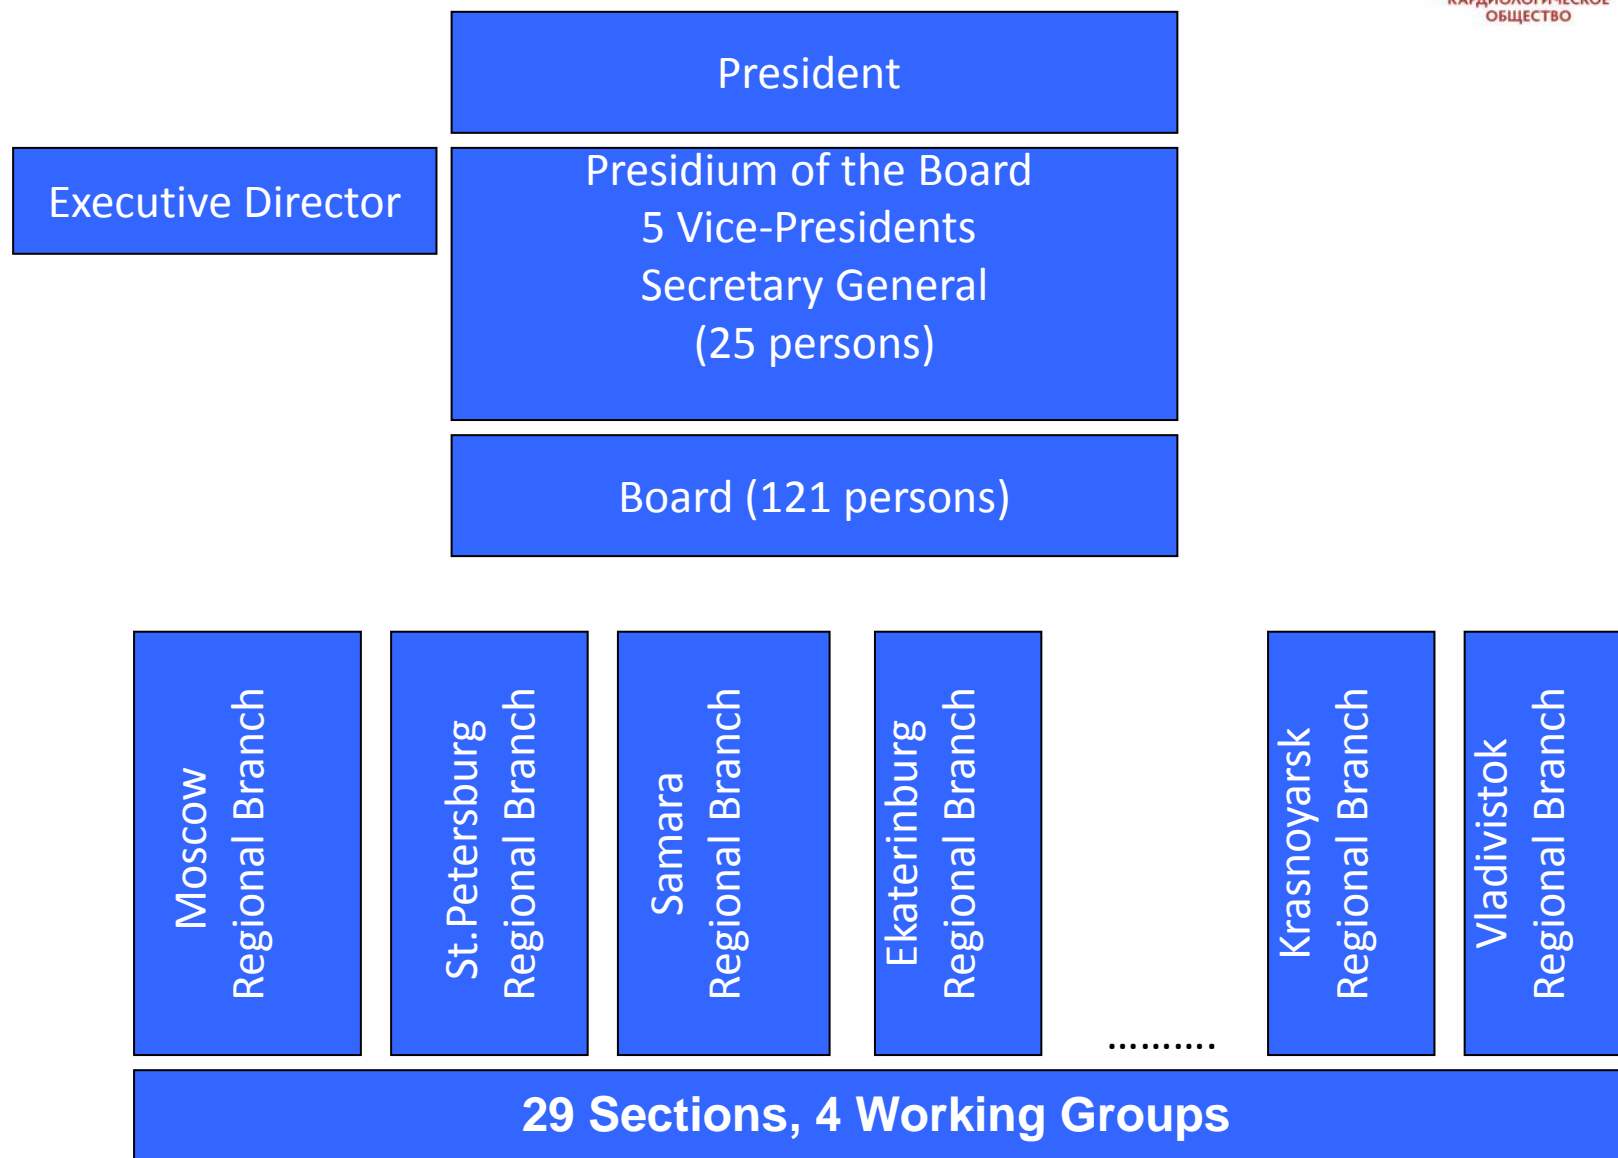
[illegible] ОБЩЕСТВО

President

Executive Director

Presidium of the Board
5 Vice-Presidents
Secretary General
(25 persons)

Board (121 persons)

Moscow Regional Branch

St.Petersburg Regional Branch

Samara Regional Branch

Ekaterinburg Regional Branch

..........

Krasnoyarsk Regional Branch

Vladivistok Regional Branch

29 Sections, 4 Working Groups